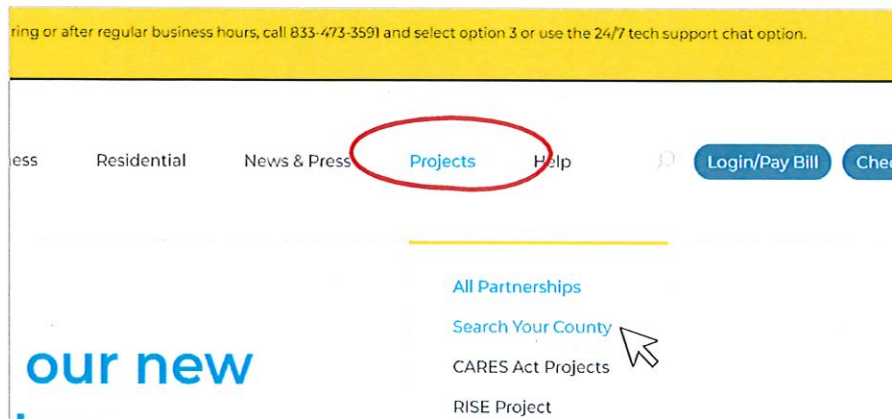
ring or after regular business hours, call 833-473-3591 and select option 3 or use the 24/7 tech support chat option.

ess Residential News & Press Projects Help Login/Pay Bill Che

All Partnerships
Search Your County
CARES Act Projects
RISE Project

our new